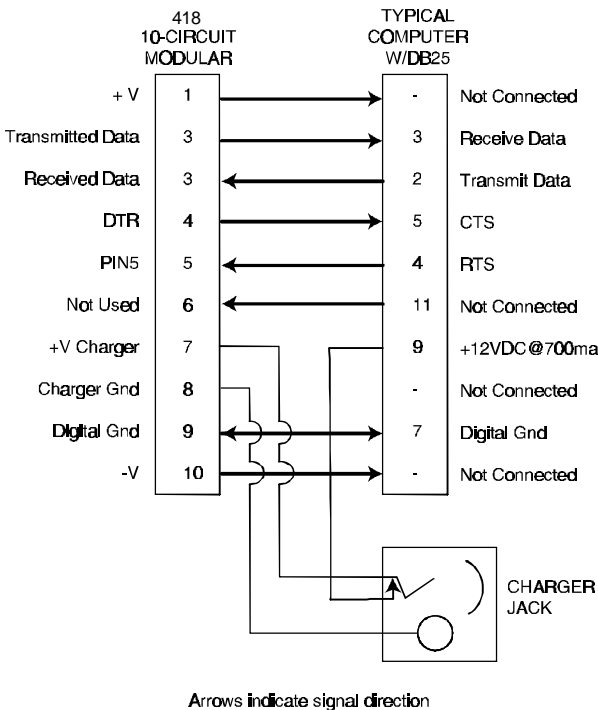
418
10-CIRCUIT
MODULAR

TYPICAL
COMPUTER
W/DB25

| | | | |
|---|---|---|---|
| + V | 1 | - | Not Connected |
| Transmitted Data | 3 | 3 | Receive Data |
| Received Data | 3 | 2 | Transmit Data |
| DTR | 4 | 5 | CTS |
| PIN5 | 5 | 4 | RTS |
| Not Used | 6 | 11 | Not Connected |
| +V Charger | 7 | 9 | +12VDC@700ma |
| Charger Gnd | 8 | - | Not Connected |
| Digital Gnd | 9 | 7 | Digital Gnd |
| -V | 10 | - | Not Connected |

CHARGER
JACK

Arrows indicate signal direction